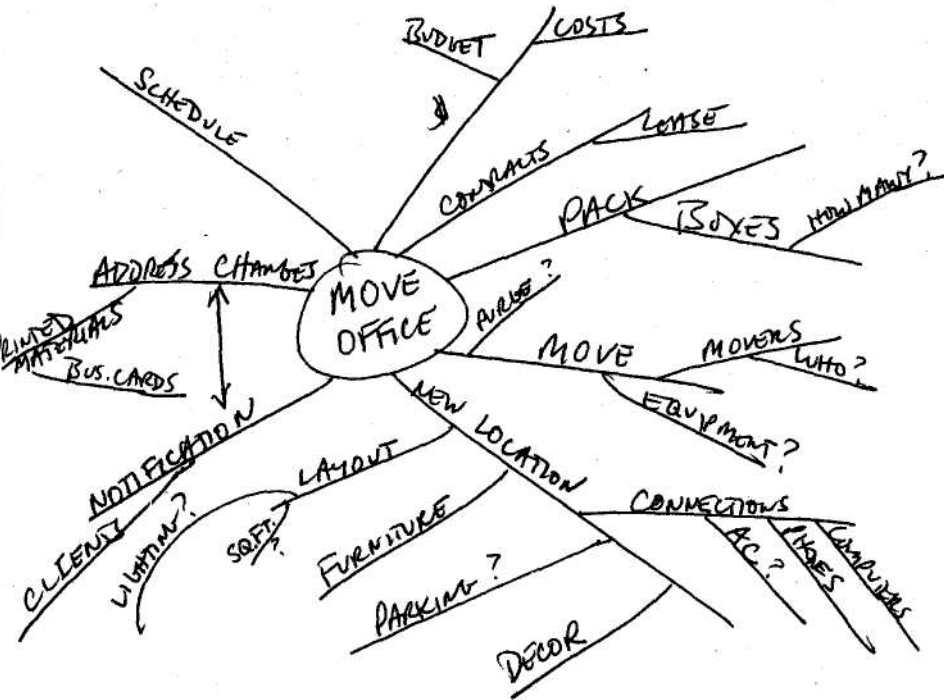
MOVE OFFICE

SCHEDULE

BUDGET
COSTS
$

CONTRACTS
LEASE

PACK
BOXES
HOW MANY?

PURGE?

MOVE
MOVERS
WHO?
EQUIPMENT?

NEW LOCATION
CONNECTIONS
AC?
PHONES
COMPUTERS
PARKING?
DECOR
FURNITURE
LAYOUT
SQ.FT.?
LIGHTING?

NOTIFICATION
CLIENTS

ADDRESS CHANGES
PRINTED MATERIALS
BUS. CARDS